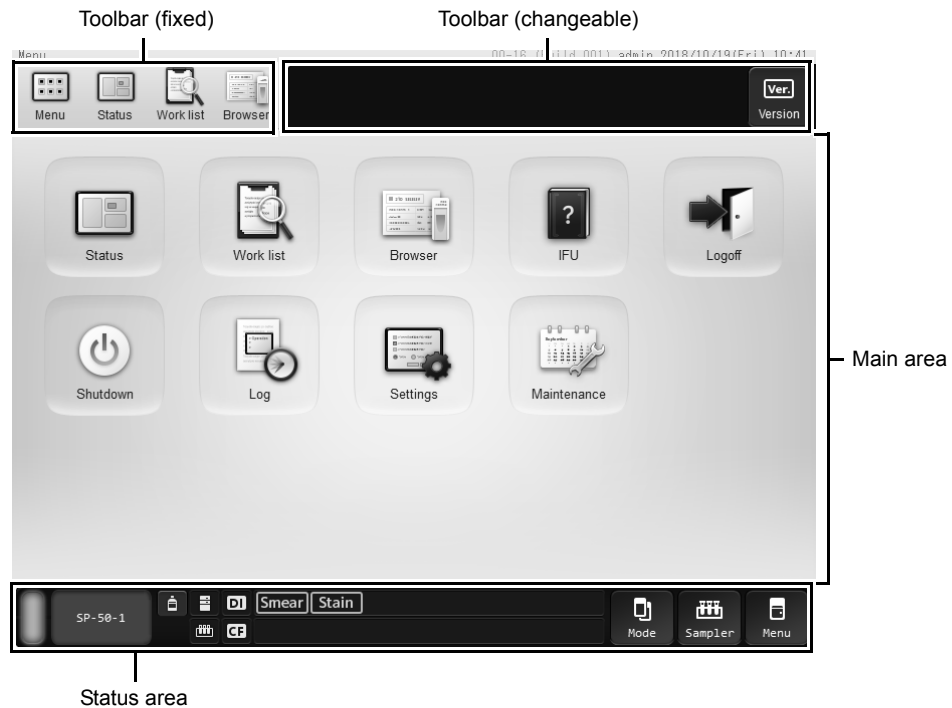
Toolbar (fixed)

Toolbar (changeable)

Menu

00-18 (Build 001) admin 2018/10/19(Fri) 10:41

Menu

Status

Work list

Browser

Ver.

Version

Status

Work list

Browser

?

IFU

Logoff

Shutdown

Log

Settings

Maintenance

Main area

SP-50-1

DI

Smear

Stain

CF

Mode

Sampler

Menu

Status area